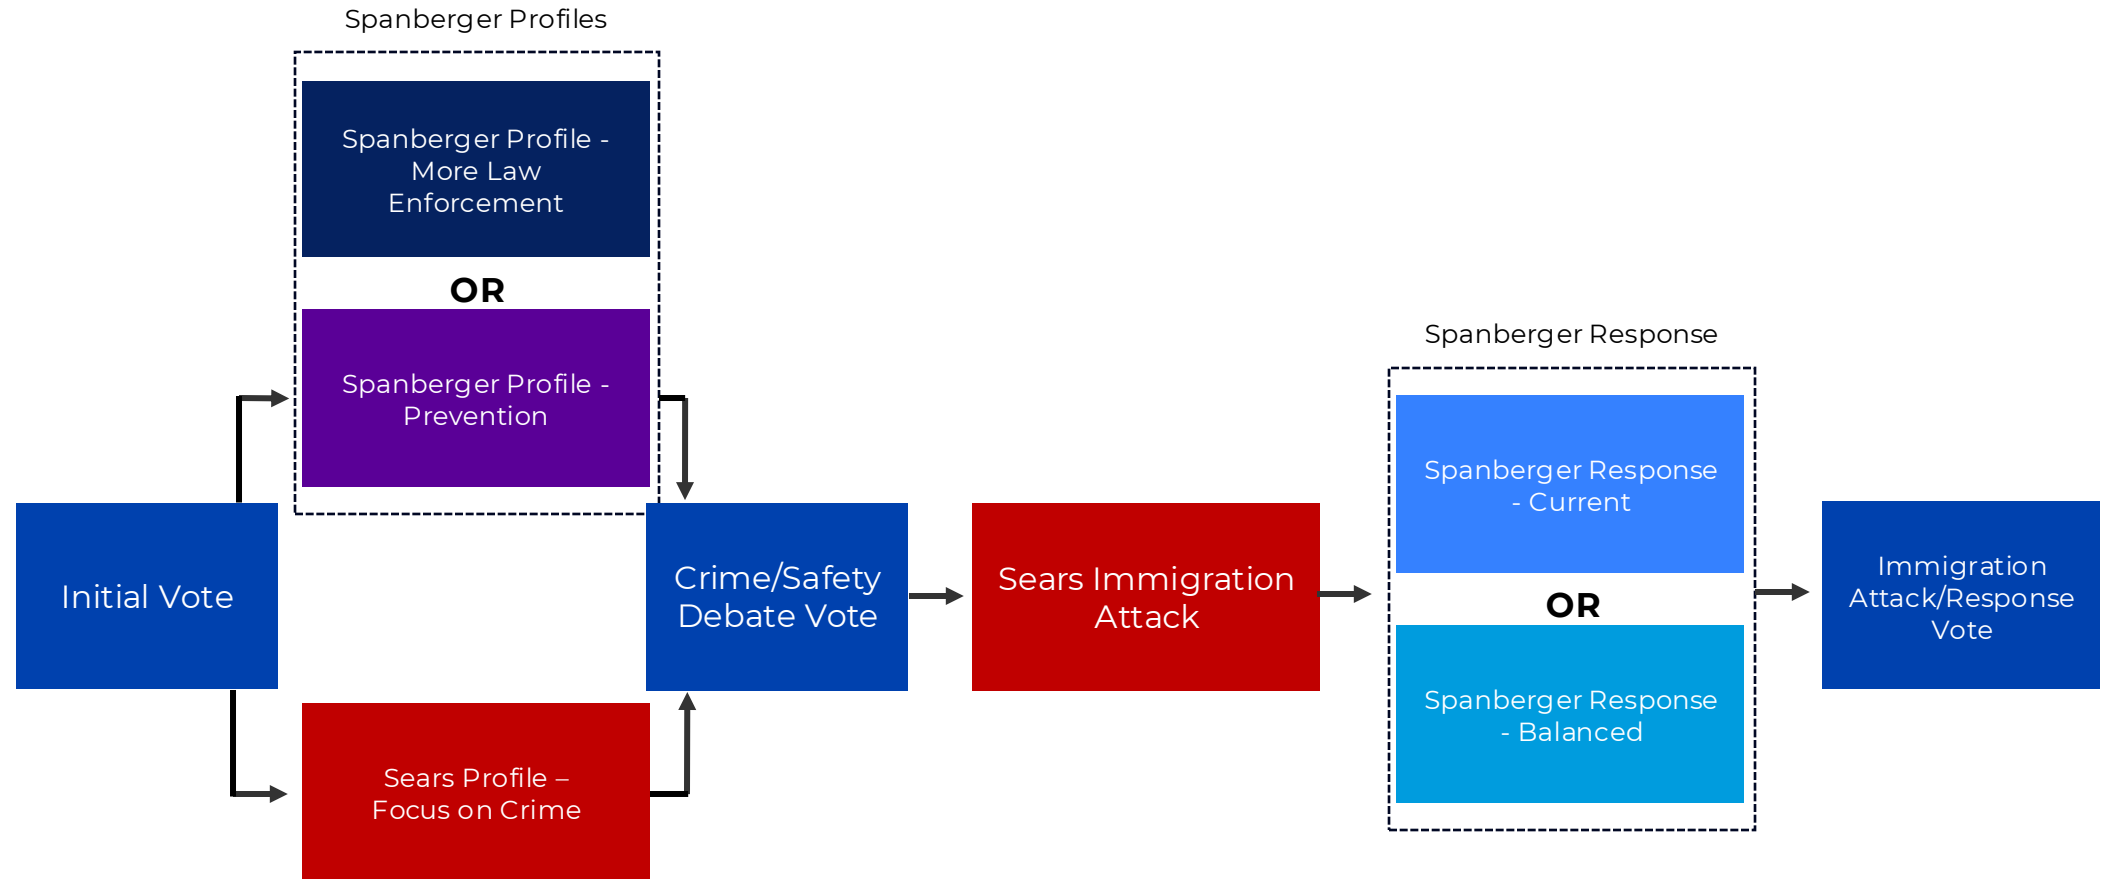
Spanberger Profiles

Spanberger Profile - More Law Enforcement

OR

Spanberger Profile - Prevention

Initial Vote

Sears Profile – Focus on Crime

Crime/Safety Debate Vote

Sears Immigration Attack

Spanberger Response

Spanberger Response - Current

OR

Spanberger Response - Balanced

Immigration Attack/Response Vote